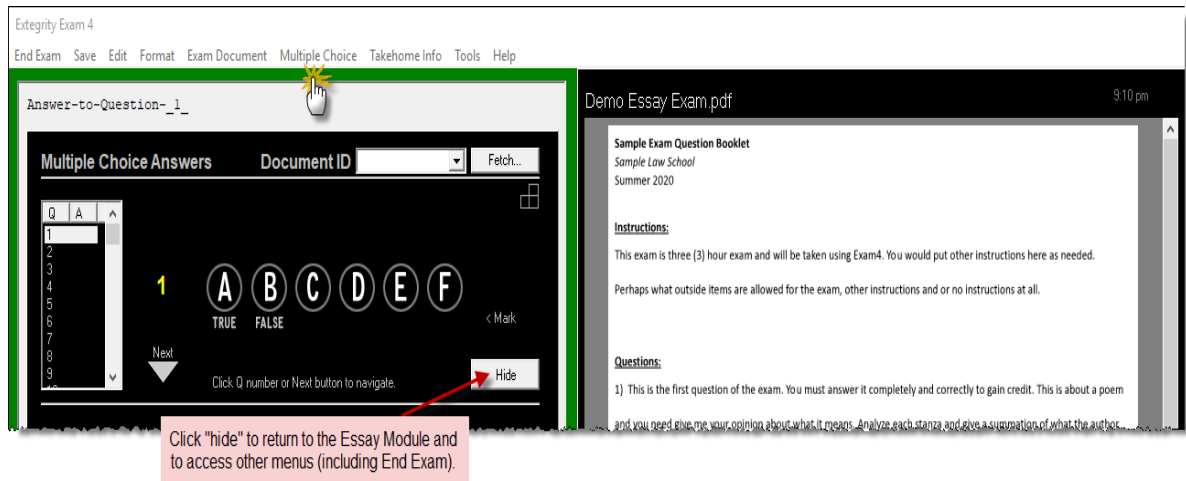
Extegrity Exam 4

End Exam Save Edit Format Exam Document Multiple Choice Takehome Info Tools Help

Answer-to-Question-_1_

Multiple Choice Answers Document ID Fetch...

| Q | A |
|---|---|
| 1 | |
| 2 | |
| 3 | |
| 4 | |
| 5 | |
| 6 | |
| 7 | |
| 8 | |
| 9 | |

1 A B C D E F
TRUE FALSE

< Mark

Next

Click Q number or Next button to navigate.

Hide

Click "hide" to return to the Essay Module and to access other menus (including End Exam).

Demo Essay Exam.pdf

9:10 pm

Sample Exam Question Booklet
Sample Law School
Summer 2020

Instructions:

This exam is three (3) hour exam and will be taken using Exam4. You would put other instructions here as needed.

Perhaps what outside items are allowed for the exam, other instructions and or no instructions at all.

Questions:

1) This is the first question of the exam. You must answer it completely and correctly to gain credit. This is about a poem

and you need give me your opinion about what it means. Analyze each stanza and give a summation of what the author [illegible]